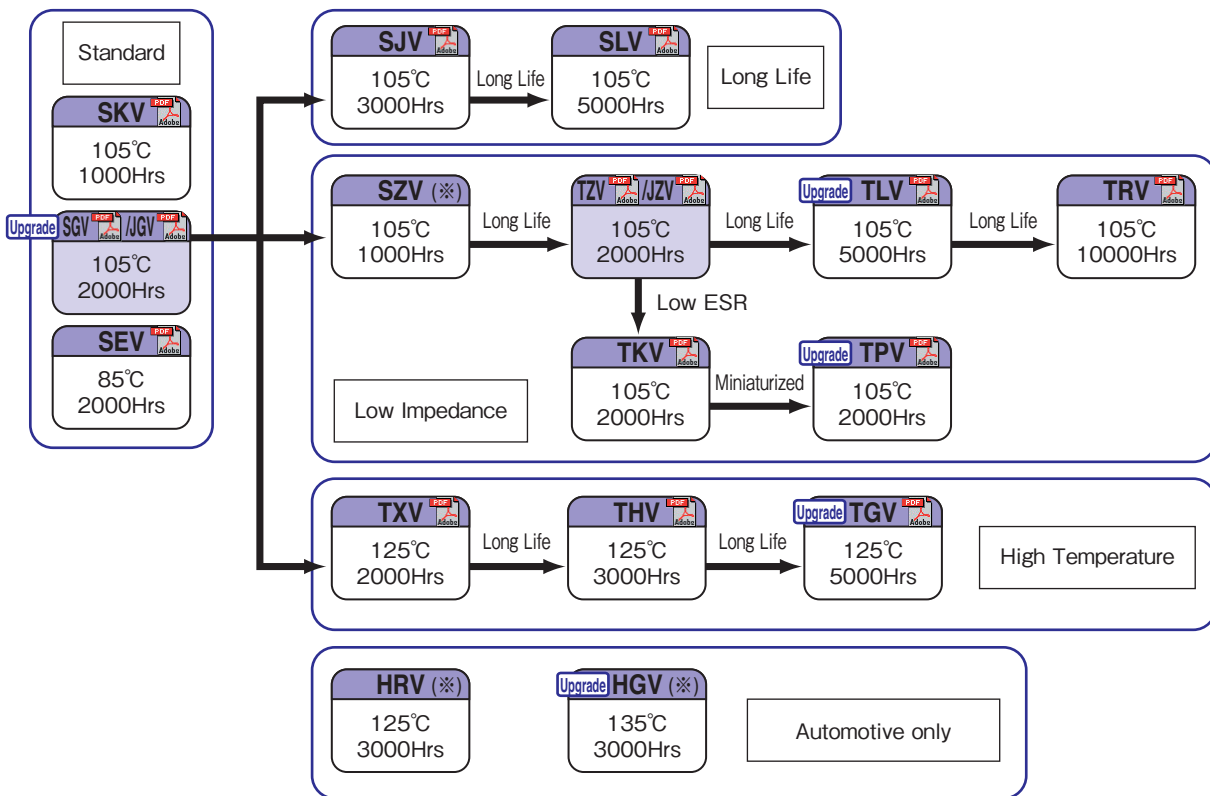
Standard

SKV PDF Adobe
105℃
1000Hrs

Upgrade SGV PDF Adobe /JGV PDF Adobe
105℃
2000Hrs

SEV PDF Adobe
85℃
2000Hrs

SJV PDF Adobe
105℃
3000Hrs

Long Life

SLV PDF Adobe
105℃
5000Hrs

Long Life

SZV (※)
105℃
1000Hrs

Long Life

TZV PDF Adobe /JZV PDF Adobe
105℃
2000Hrs

Long Life

Upgrade TLV PDF Adobe
105℃
5000Hrs

Long Life

TRV PDF Adobe
105℃
10000Hrs

Low ESR

TKV PDF Adobe
105℃
2000Hrs

Miniaturized

Upgrade TPV PDF Adobe
105℃
2000Hrs

Low Impedance

TXV PDF Adobe
125℃
2000Hrs

Long Life

THV PDF Adobe
125℃
3000Hrs

Long Life

Upgrade TGV PDF Adobe
125℃
5000Hrs

High Temperature

HRV (※)
125℃
3000Hrs

Upgrade HGV (※)
135℃
3000Hrs

Automotive only